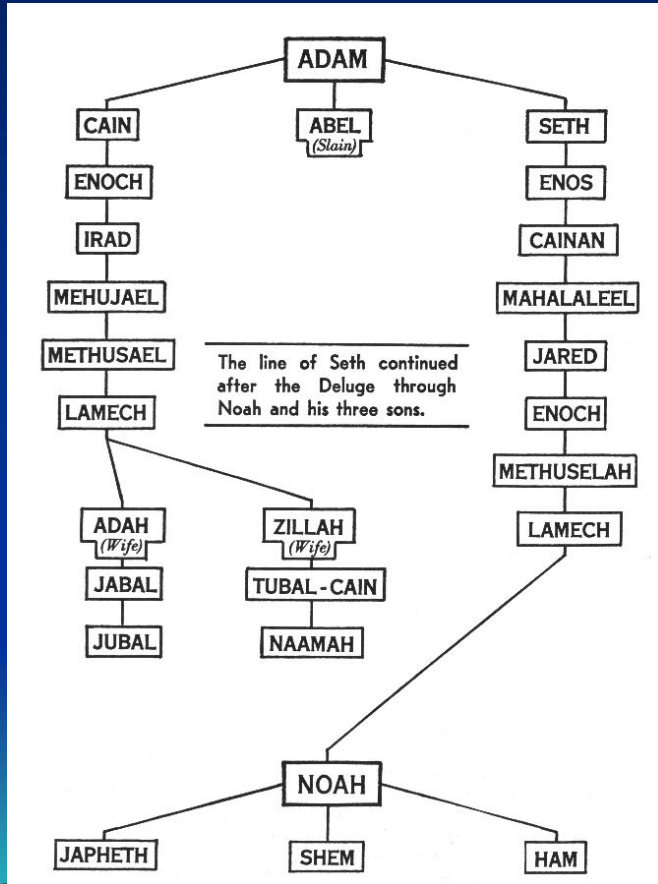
ADAM

CAIN

ABEL
(Slain)

SETH

ENOCH

IRAD

MEHUJAEL

METHUSAEL

LAMECH

ENOS

CAINAN

MAHALALEEL

JARED

ENOCH

METHUSELAH

LAMECH

The line of Seth continued after the Deluge through Noah and his three sons.

ADAH
(Wife)

JABAL

JUBAL

ZILLAH
(Wife)

TUBAL-CAIN

NAAMAH

NOAH

JAPHETH

SHEM

HAM